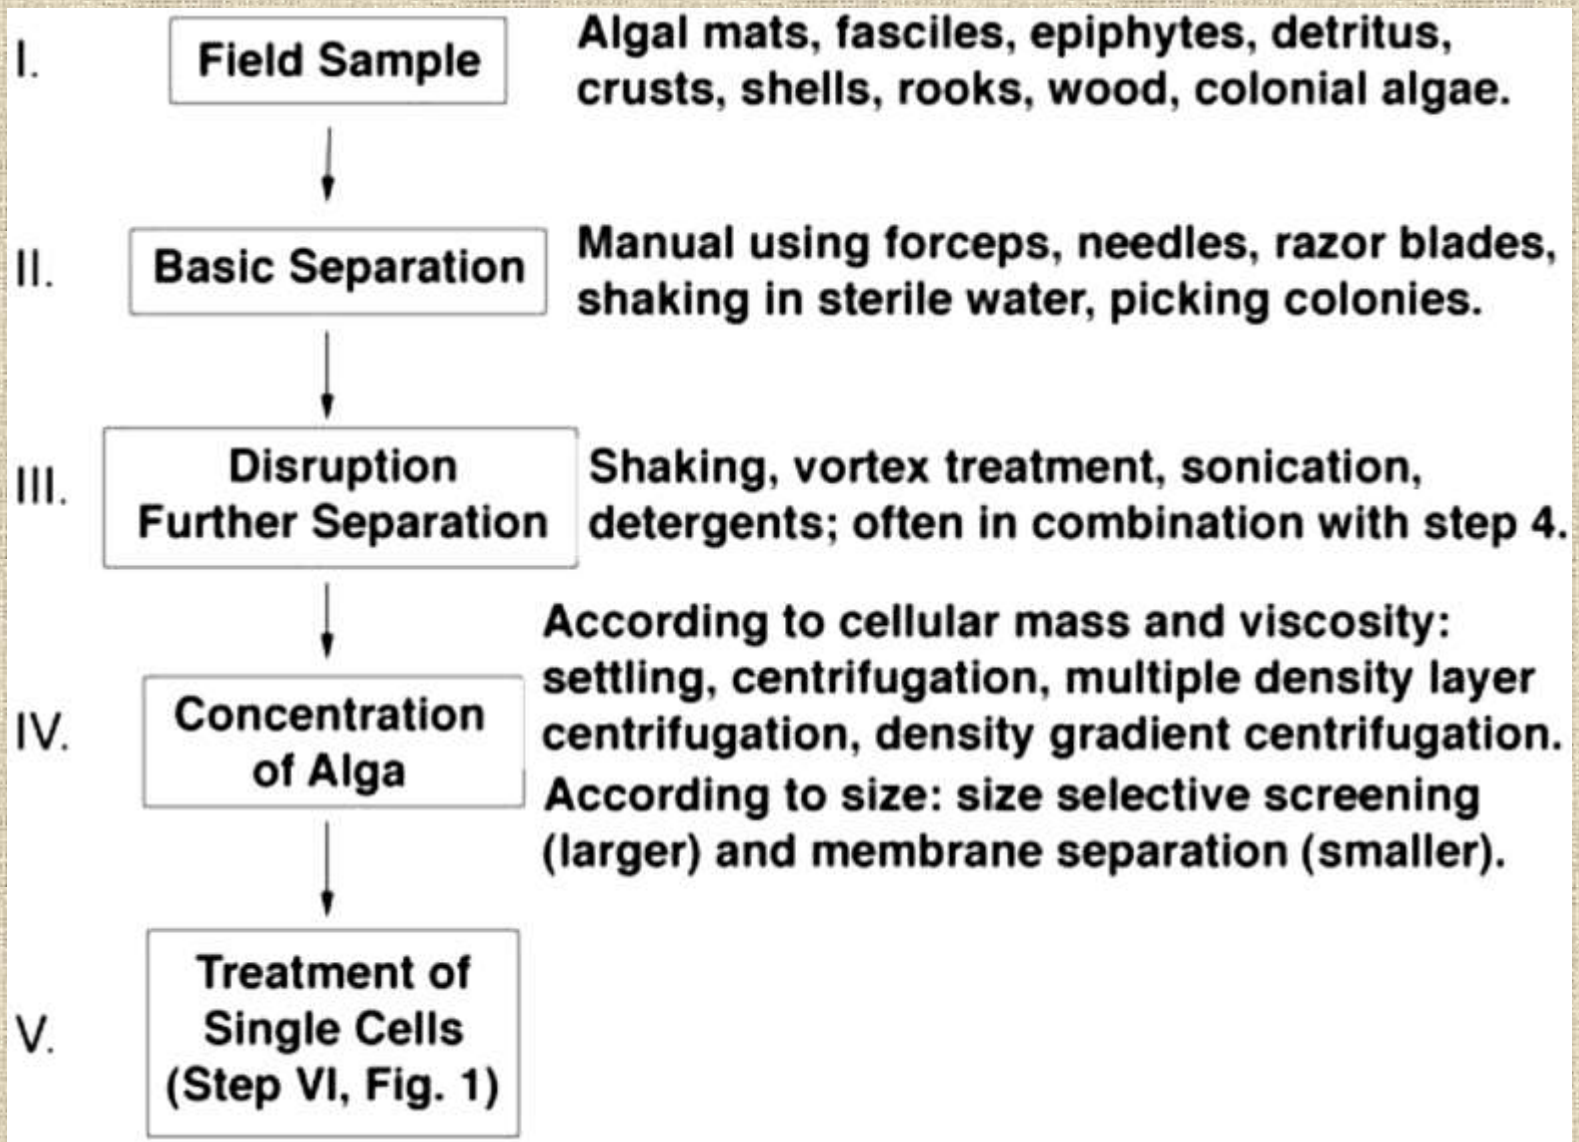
I. Field Sample

Algal mats, fasciles, epiphytes, detritus, crusts, shells, rooks, wood, colonial algae.

II. Basic Separation

Manual using forceps, needles, razor blades, shaking in sterile water, picking colonies.

III. Disruption Further Separation

Shaking, vortex treatment, sonication, detergents; often in combination with step 4.

IV. Concentration of Alga

According to cellular mass and viscosity: settling, centrifugation, multiple density layer centrifugation, density gradient centrifugation.
According to size: size selective screening (larger) and membrane separation (smaller).

V. Treatment of Single Cells (Step VI, Fig. 1)